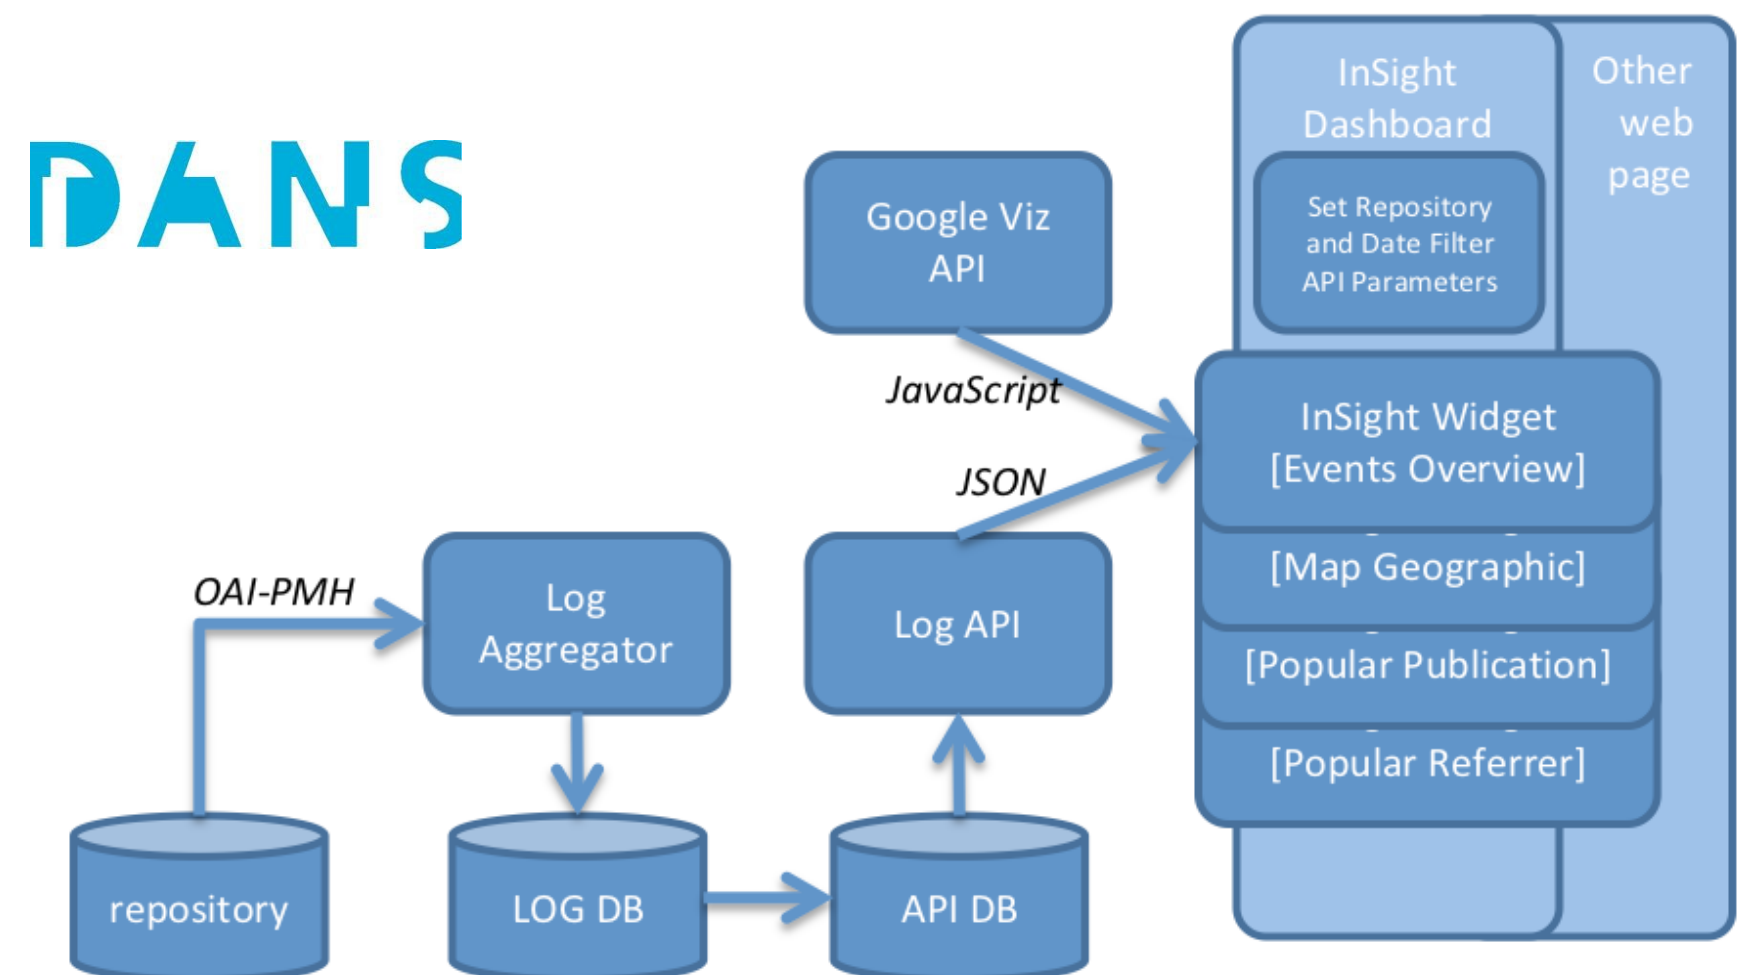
DANS

InSight Dashboard

Other web page

Set Repository and Date Filter API Parameters

Google Viz API

JavaScript

JSON

InSight Widget [Events Overview]

[Map Geographic]

[Popular Publication]

[Popular Referrer]

OAI-PMH

Log Aggregator

Log API

repository

LOG DB

API DB